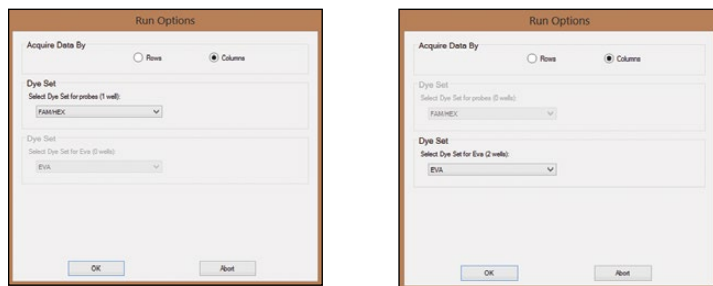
Run Options

Acquire Data By

Rows

Columns

Dye Set

Select Dye Set for probes (1 well):

FAM/HEX

Dye Set

Select Dye Set for Eva (0 wells):

EVA

OK

Abort

Run Options

Acquire Data By

Rows

Columns

Dye Set

Select Dye Set for probes (0 wells):

FAM/HEX

Dye Set

Select Dye Set for Eva (2 wells):

EVA

OK

Abort